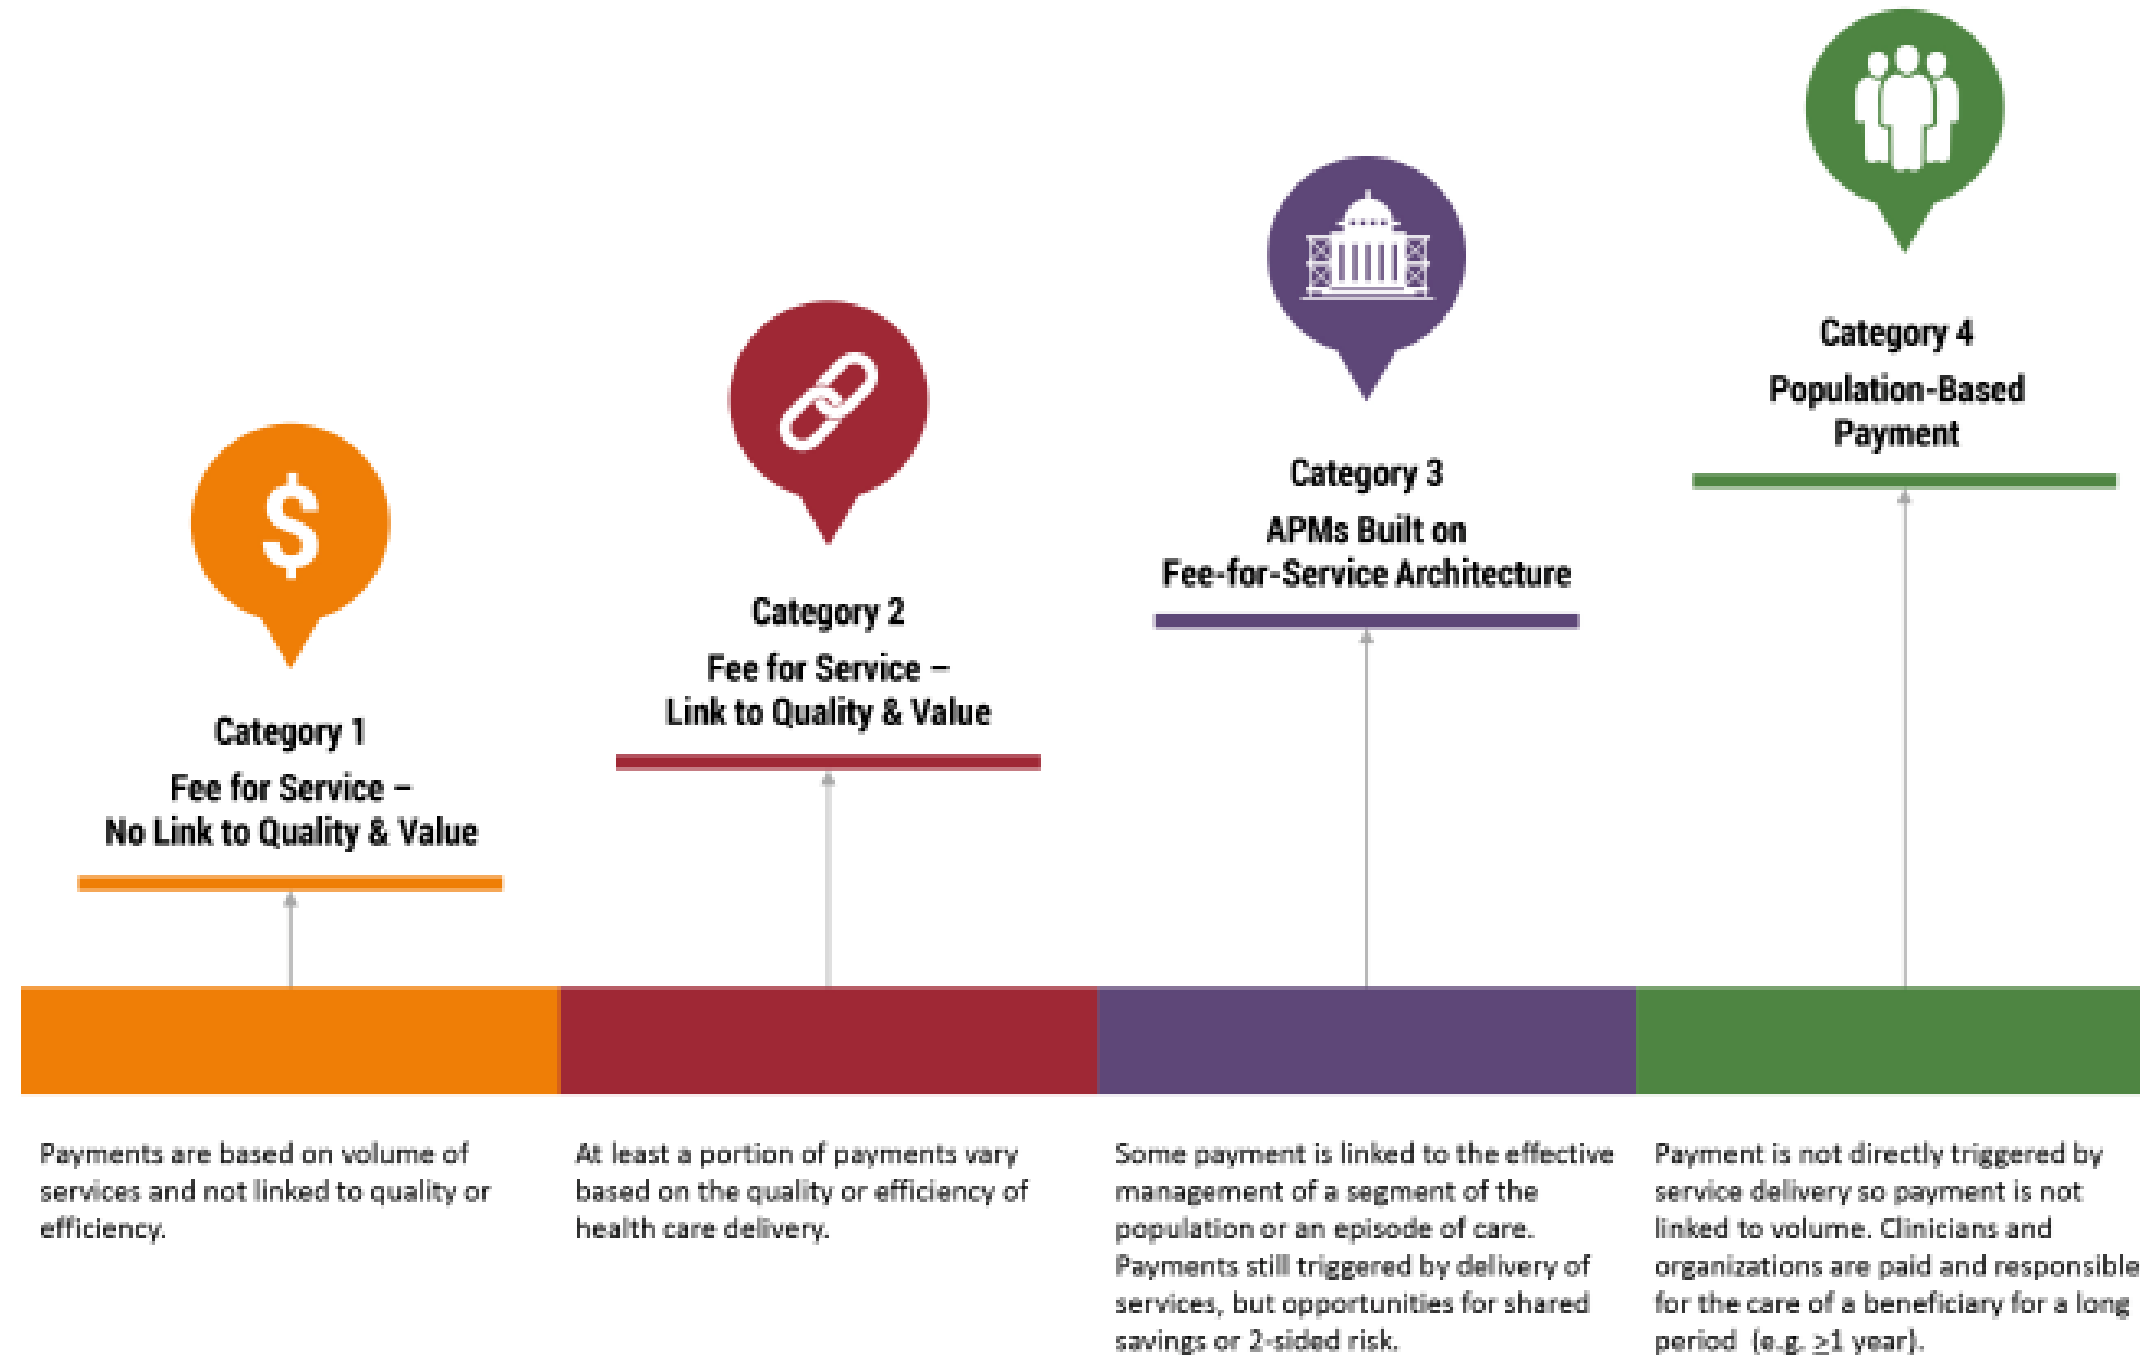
$

Category 1

Fee for Service – No Link to Quality & Value

Category 2

Fee for Service – Link to Quality & Value

Category 3

APMs Built on Fee-for-Service Architecture

Category 4

Population-Based Payment

Payments are based on volume of services and not linked to quality or efficiency.

At least a portion of payments vary based on the quality or efficiency of health care delivery.

Some payment is linked to the effective management of a segment of the population or an episode of care. Payments still triggered by delivery of services, but opportunities for shared savings or 2-sided risk.

Payment is not directly triggered by service delivery so payment is not linked to volume. Clinicians and organizations are paid and responsible for the care of a beneficiary for a long period (e.g. $\geq$1 year).